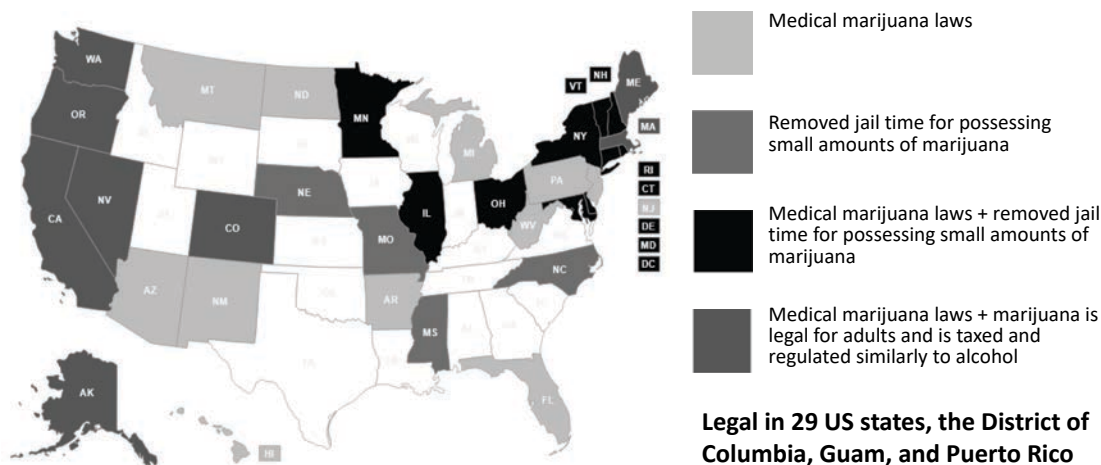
WA
MT
ND
MN
VT
NH
ME
OR
MA
MI
NY
RI
CT
NE
IL
OH
PA
NJ
NV
CA
CO
MO
WV
DE
MD
DC
NC
AZ
NM
AR
MS
FL
AK
HI

Medical marijuana laws

Removed jail time for possessing small amounts of marijuana

Medical marijuana laws + removed jail time for possessing small amounts of marijuana

Medical marijuana laws + marijuana is legal for adults and is taxed and regulated similarly to alcohol

Legal in 29 US states, the District of Columbia, Guam, and Puerto Rico